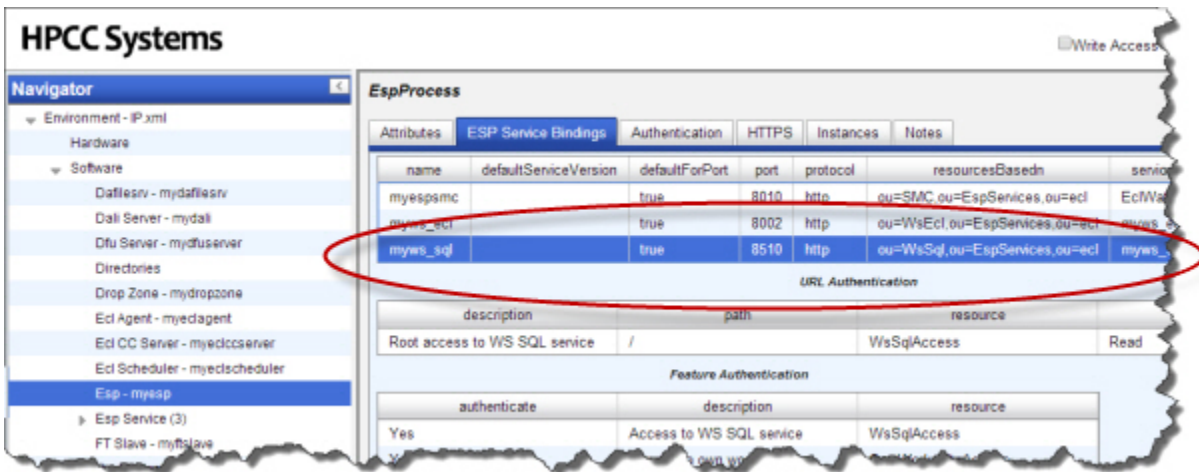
HPCC Systems

Write Access

Navigator

Environment - IP.xml

Hardware

Software

Dafilesrv - mydafilesrv

Dali Server - mydali

Dfu Server - mydfuserver

Directories

Drop Zone - mydropzone

Ecl Agent - myeclagent

Ecl CC Server - myeclccserver

Ecl Scheduler - myeclscheduler

Esp - myesp

Esp Service (3)

FT Slave - myftslave

EspProcess

Attributes | ESP Service Bindings | Authentication | HTTPS | Instances | Notes

| name | defaultServiceVersion | defaultForPort | port | protocol | resourcesBasedn | servic |
|---|---|---|---|---|---|---|
| myespsmc | | true | 8010 | http | ou=SMC,ou=EspServices,ou=ecl | EclWa |
| myws_ecl | | true | 8002 | http | ou=WsEcl,ou=EspServices,ou=ecl | myws_ |
| myws_sql | | true | 8510 | http | ou=WsSql,ou=EspServices,ou=ecl | myws_ |

URL Authentication

| description | path | resource | |
|---|---|---|---|
| Root access to WS SQL service | / | WsSqlAccess | Read |

Feature Authentication

| authenticate | description | resource |
|---|---|---|
| Yes | Access to WS SQL service | WsSqlAccess |
| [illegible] | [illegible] own w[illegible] | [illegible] |